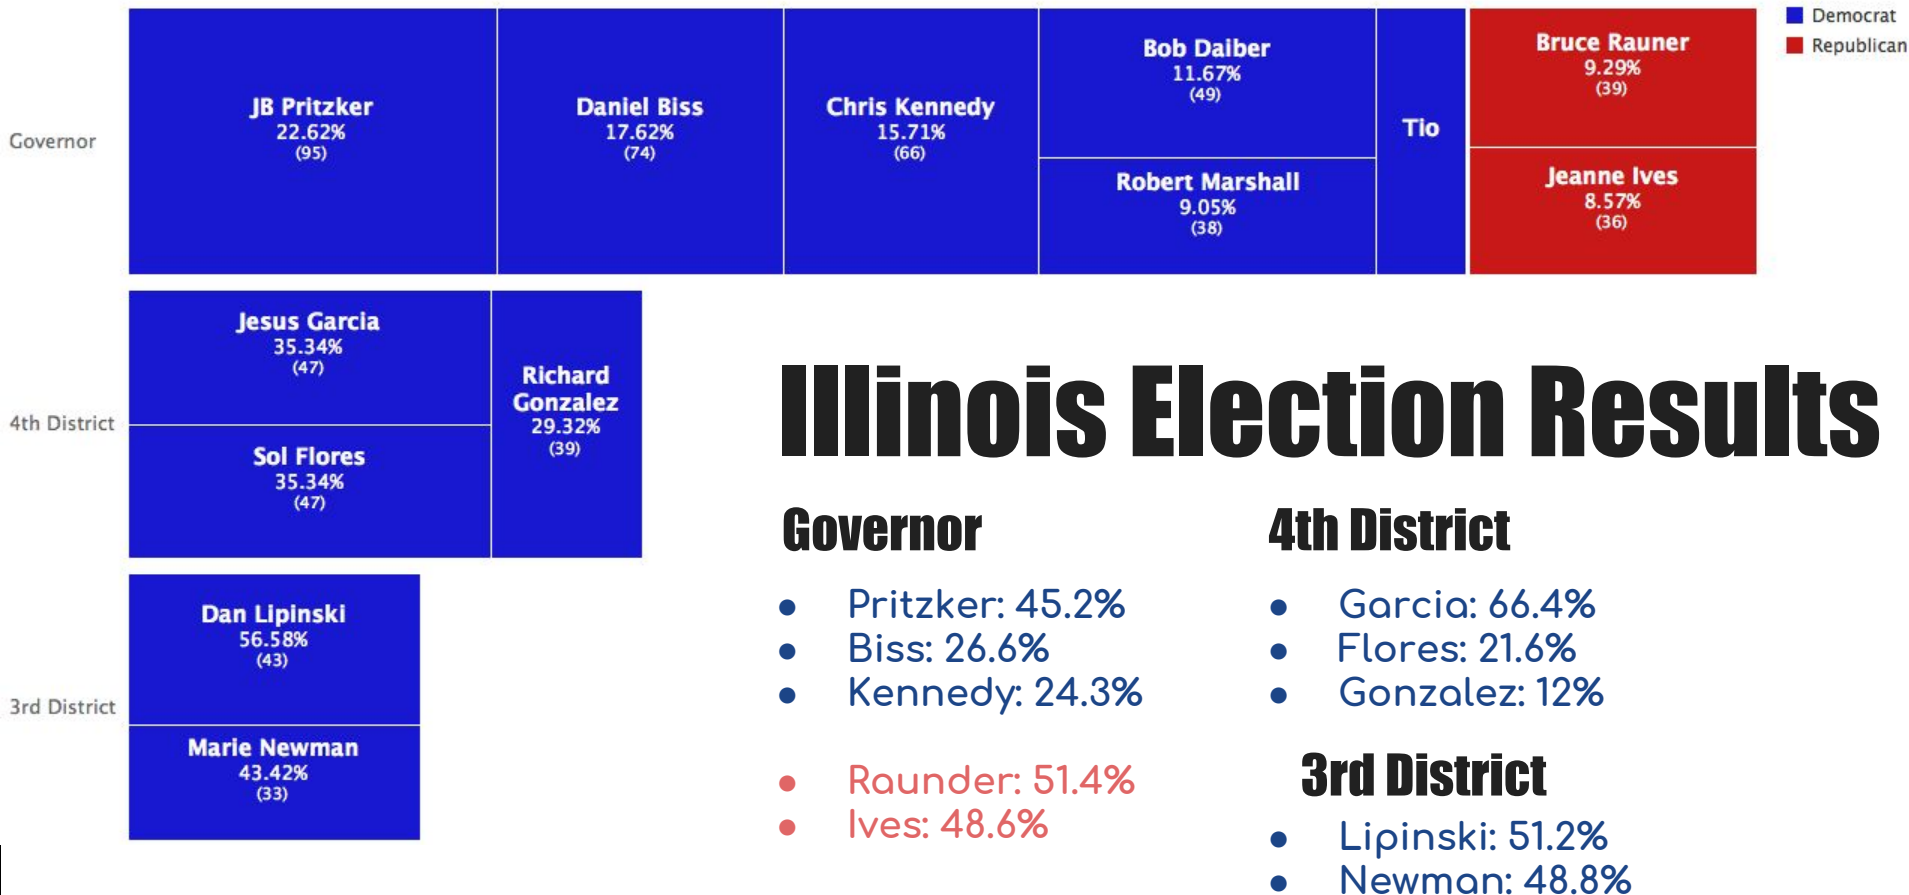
Democrat
Republican

Governor

JB Pritzker
22.62%
(95)

Daniel Biss
17.62%
(74)

Chris Kennedy
15.71%
(66)

Bob Daiber
11.67%
(49)

Robert Marshall
9.05%
(38)

Tio

Bruce Rauner
9.29%
(39)

Jeanne Ives
8.57%
(36)

4th District

Jesus Garcia
35.34%
(47)

Sol Flores
35.34%
(47)

Richard Gonzalez
29.32%
(39)

3rd District

Dan Lipinski
56.58%
(43)

Marie Newman
43.42%
(33)

Illinois Election Results

Governor

- Pritzker: 45.2%
- Biss: 26.6%
- Kennedy: 24.3%

- Raunder: 51.4%
- Ives: 48.6%

4th District

- Garcia: 66.4%
- Flores: 21.6%
- Gonzalez: 12%

3rd District

- Lipinski: 51.2%
- Newman: 48.8%